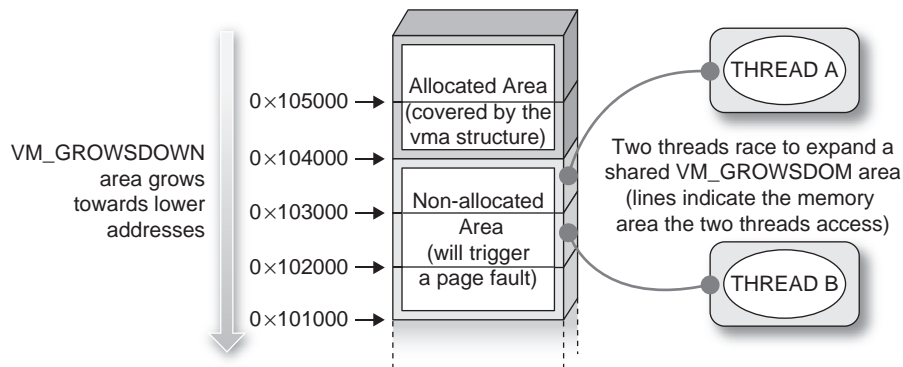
VM_GROWSDOWN area grows towards lower addresses

$0\times105000$

$0\times104000$

$0\times103000$

$0\times102000$

$0\times101000$

Allocated Area (covered by the vma structure)

Non-allocated Area (will trigger a page fault)

THREAD A

Two threads race to expand a shared VM_GROWSDOM area (lines indicate the memory area the two threads access)

THREAD B